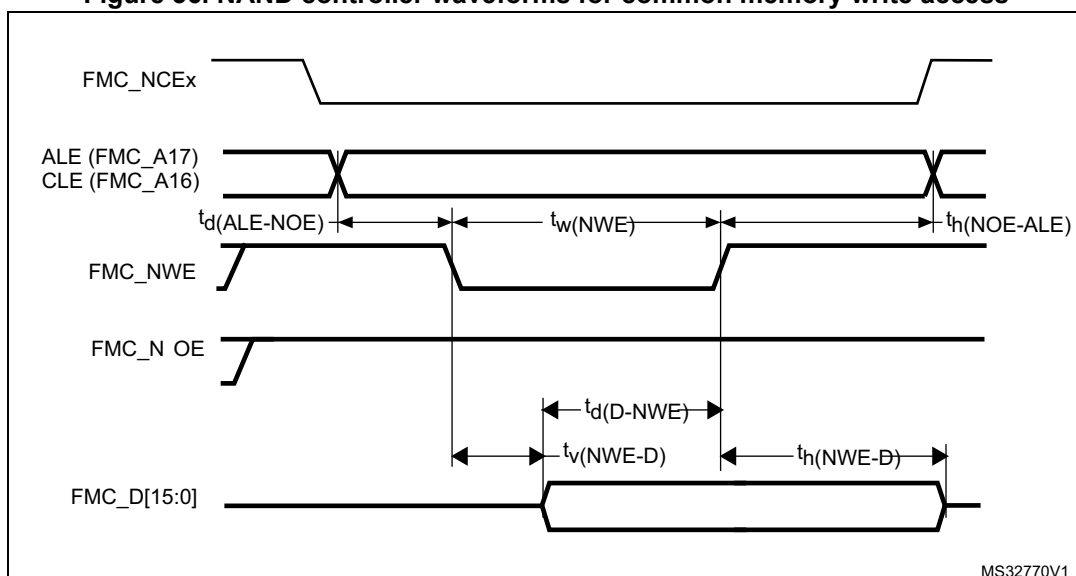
Figure 63. NAND controller waveforms for common memory write access

FMC_NCEx

ALE (FMC_A17)
CLE (FMC_A16)

$t_{d(ALE-NOE)}$

$t_{w(NWE)}$

$t_{h(NOE-ALE)}$

FMC_NWE

FMC_N OE

$t_{d(D-NWE)}$

$t_{v(NWE-D)}$

$t_{h(NWE-D)}$

FMC_D[15:0]

MS32770V1